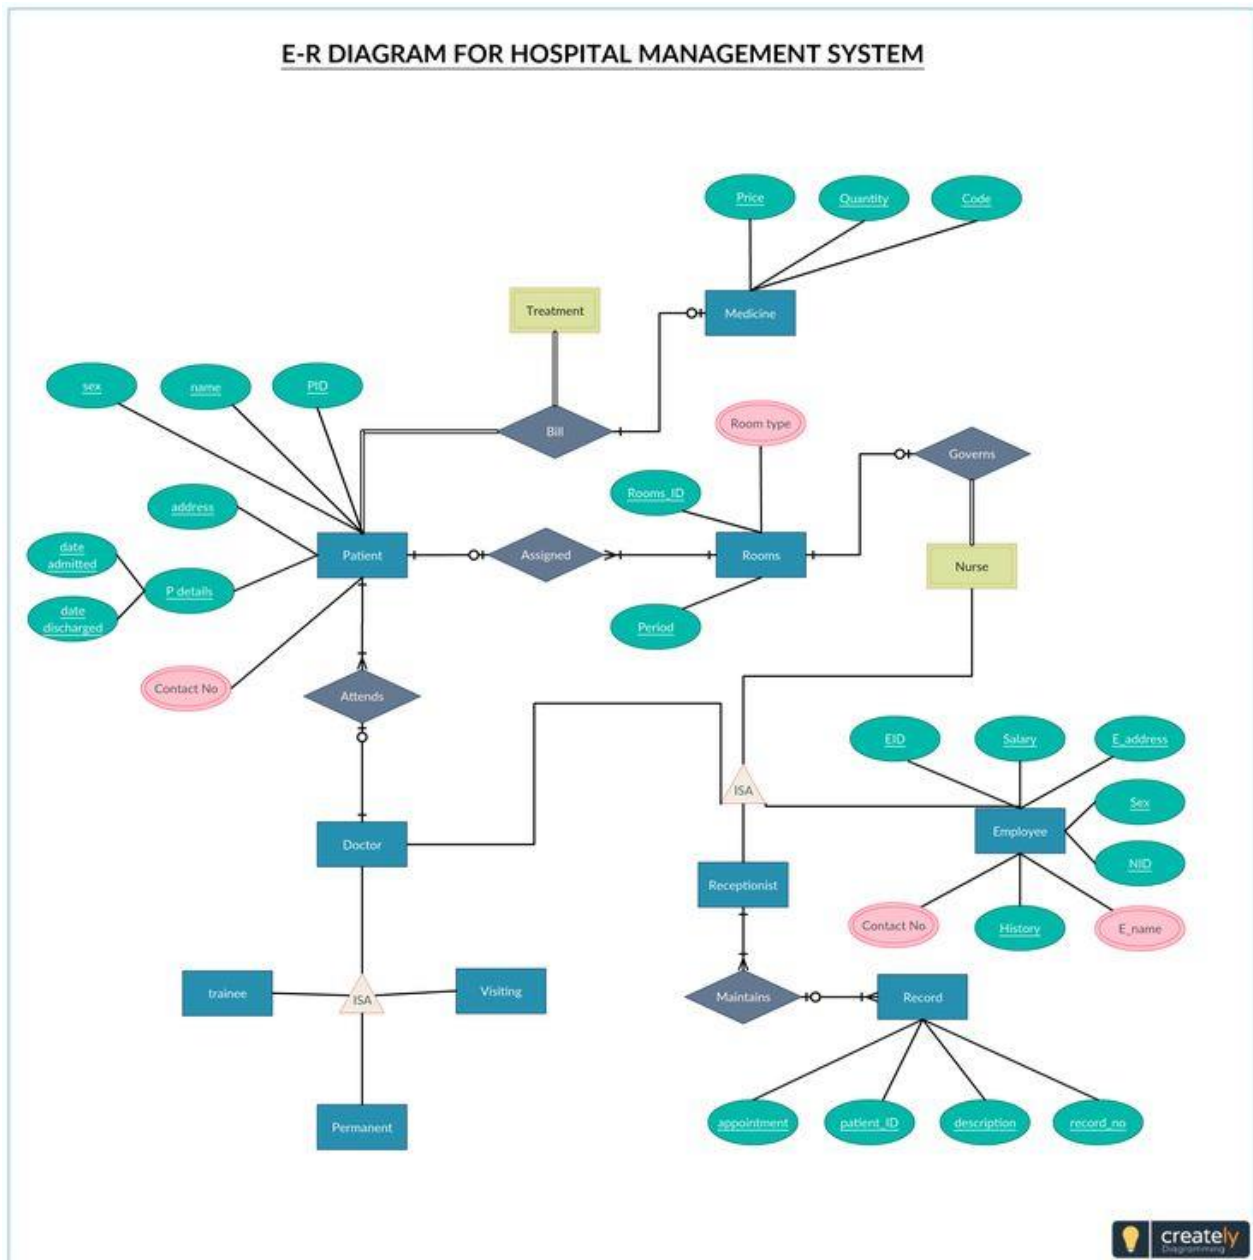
E-R DIAGRAM FOR HOSPITAL MANAGEMENT SYSTEM

Price
Quantity
Code
Treatment
Medicine
sex
name
PID
Bill
Room type
Governs
Rooms_ID
address
date admitted
date discharged
P details
Patient
Assigned
Rooms
Nurse
Period
Contact No
Attends
EID
Salary
E_address
ISA
Sex
Employee
Doctor
NID
Receptionist
Contact No
History
E_name
trainee
ISA
Visiting
Maintains
Record
Permanent
appointment
patient_ID
description
record_no

creately